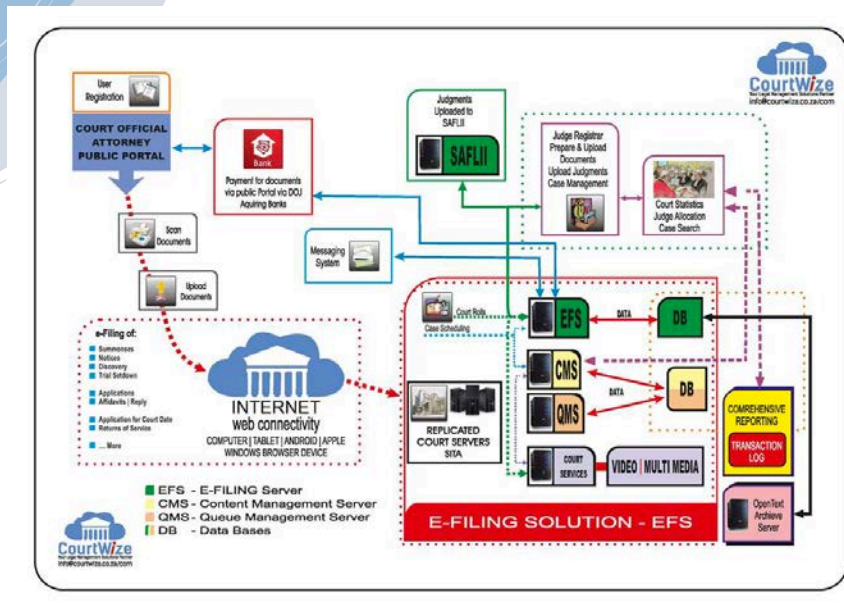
CourtWize
Your Legal Management Solutions Partner
info@courtwize.co.za/com

User Registration

COURT OFFICIAL
ATTORNEY
PUBLIC PORTAL

Bank

Payment for documents via public Portal via DOJ Aquiring Banks

Judgments Uploaded to SAFLII

SAFLII

Judge Registrar
Prepare & Upload Documents
Upload Judgments
Case Management

Court Statistics
Judge Allocation
Case Search

Scan Documents

Messaging System

Upload Documents

Court Rolls
Case Scheduling

EFS

DATA

DB

e-Filing of:
Summonses
Notices
Discovery
Trial Setdown
Applications
Affidavits | Reply
Application for Court Date
Returns of Service
.... More

INTERNET
web connectivity
COMPUTER | TABLET | ANDROID | APPLE
WINDOWS BROWSER DEVICE

CMS

DATA

DB

QMS

REPLICATED COURT SERVERS
SITA

COMREHENSIVE REPORTING

TRANSACTION LOG

COURT SERVICES

VIDEO | MULTI MEDIA

EFS - E-FILING Server
CMS - Content Management Server
QMS - Queue Management Server
DB - Data Bases

E-FILING SOLUTION - EFS

OpenText Archives Server

CourtWize
Your Legal Management Solutions Partner
info@courtwize.co.za/com